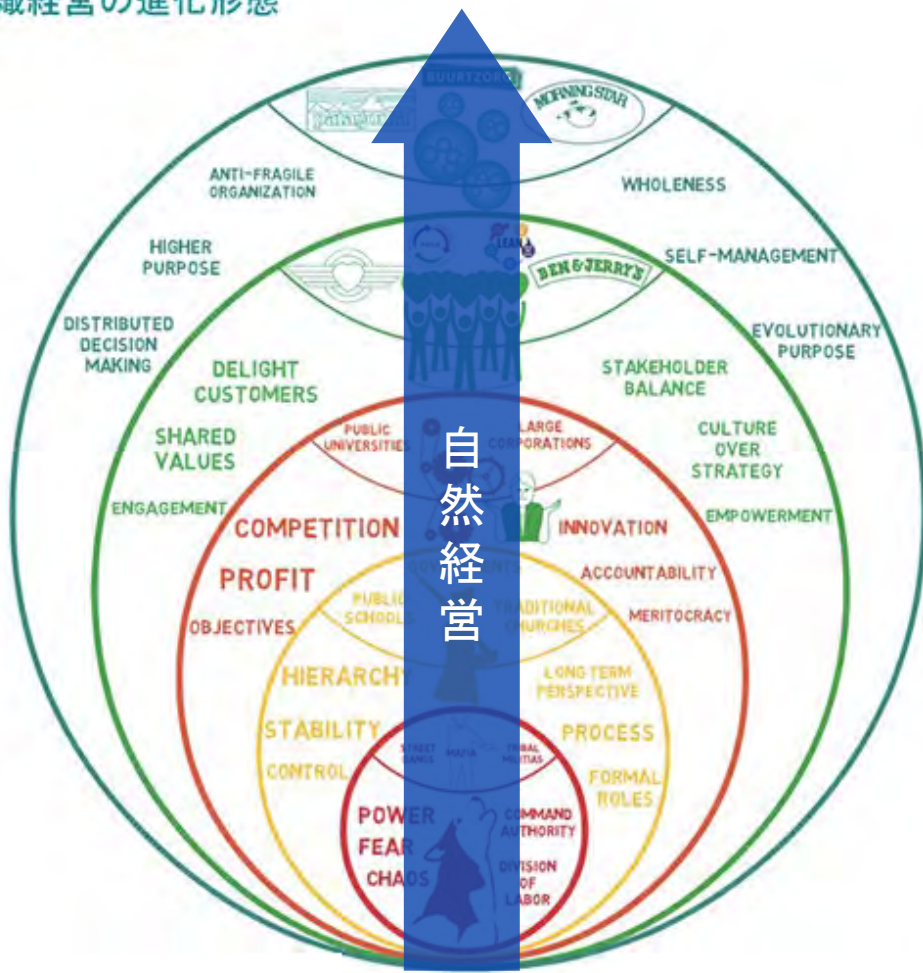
織経営の進化形態

BUURTZORG
MORNING STAR

ANTI-FRAGILE ORGANIZATION
WHOLENESS
HIGHER PURPOSE
SELF-MANAGEMENT
DISTRIBUTED DECISION MAKING
EVOLUTIONARY PURPOSE
BEN & JERRY'S
DELIGHT CUSTOMERS
STAKEHOLDER BALANCE
SHARED VALUES
CULTURE OVER STRATEGY
ENGAGEMENT
EMPOWERMENT

PUBLIC UNIVERSITIES
LARGE CORPORATIONS
COMPETITION
INNOVATION
PROFIT
ACCOUNTABILITY
OBJECTIVES
MERITOCRACY

PUBLIC SCHOOLS
TRADITIONAL CHURCHES
HIERARCHY
LONG TERM PERSPECTIVE
STABILITY
PROCESS
CONTROL
FORMAL ROLES

STREET GANGS
MAFIA
TRIBAL MILITIAS
POWER
FEAR
CHAOS
COMMAND AUTHORITY
DIVISION OF LABOR

自然経営